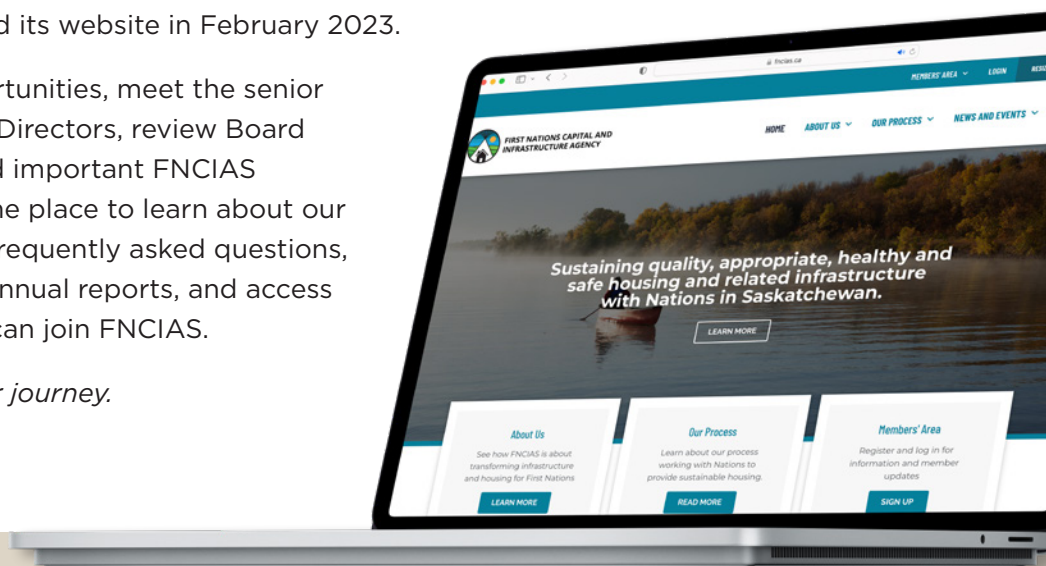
d its website in February 2023.

rtunities, meet the senior Directors, review Board d important FNCIAS he place to learn about our requently asked questions, nnual reports, and access can join FNCIAS.

r journey.

fncias.ca

MEMBERS' AREA LOGIN REGI

FIRST NATIONS CAPITAL AND INFRASTRUCTURE AGENCY

HOME ABOUT US OUR PROCESS NEWS AND EVENTS

Sustaining quality, appropriate, healthy and safe housing and related infrastructure with Nations in Saskatchewan.

LEARN MORE

About Us
See how FNCIAS is about transforming infrastructure and housing for First Nations
LEARN MORE

Our Process
Learn about our process working with Nations to provide sustainable housing.
READ MORE

Members' Area
Register and log in for information and member updates
SIGN UP